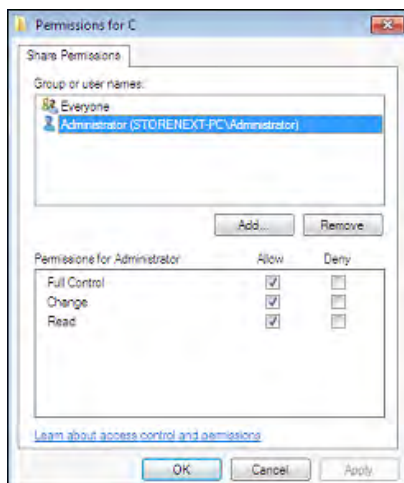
Permissions for C

Share Permissions

Group or user names:

Everyone

Administrator (STORENEXT-PC\Administrator)

Add... Remove

| Permissions for Administrator | Allow | Deny |
|---|---|---|
| Full Control | ☑ | ☐ |
| Change | ☑ | ☐ |
| Read | ☑ | ☐ |

Learn about access control and permissions

OK Cancel Apply